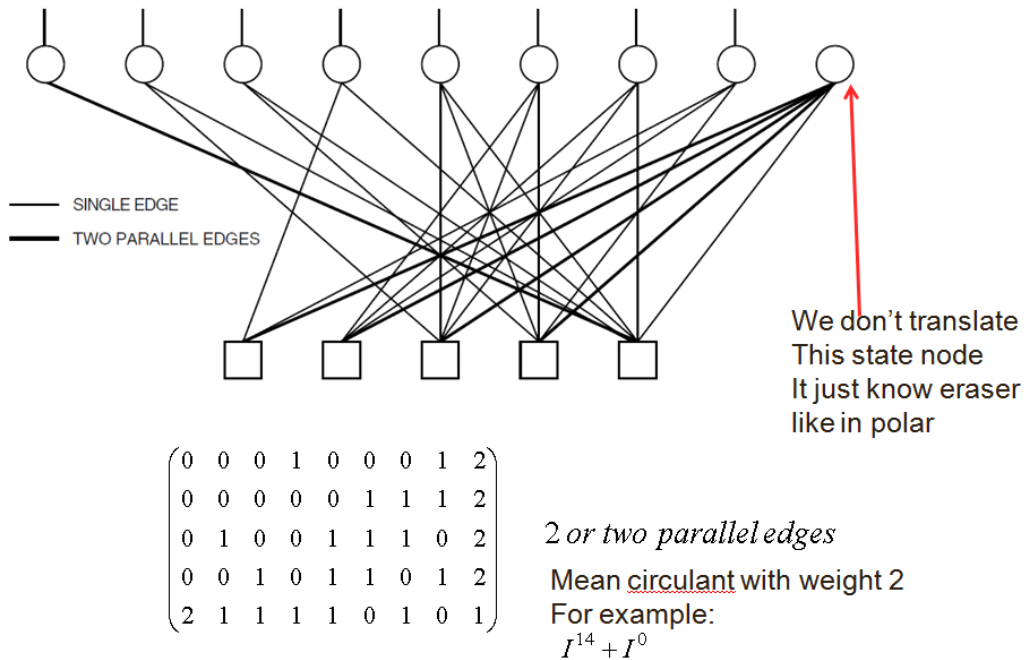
SINGLE EDGE

TWO PARALLEL EDGES

We don't translate
This state node
It just know eraser
like in polar

$\begin{pmatrix} 0 & 0 & 0 & 1 & 0 & 0 & 0 & 1 & 2 \\ 0 & 0 & 0 & 0 & 0 & 1 & 1 & 1 & 2 \\ 0 & 1 & 0 & 0 & 1 & 1 & 1 & 0 & 2 \\ 0 & 0 & 1 & 0 & 1 & 1 & 0 & 1 & 2 \\ 2 & 1 & 1 & 1 & 1 & 0 & 1 & 0 & 1 \end{pmatrix}$

2 or two parallel edges

Mean circulant with weight 2
For example:
$I^{14} + I^{0}$